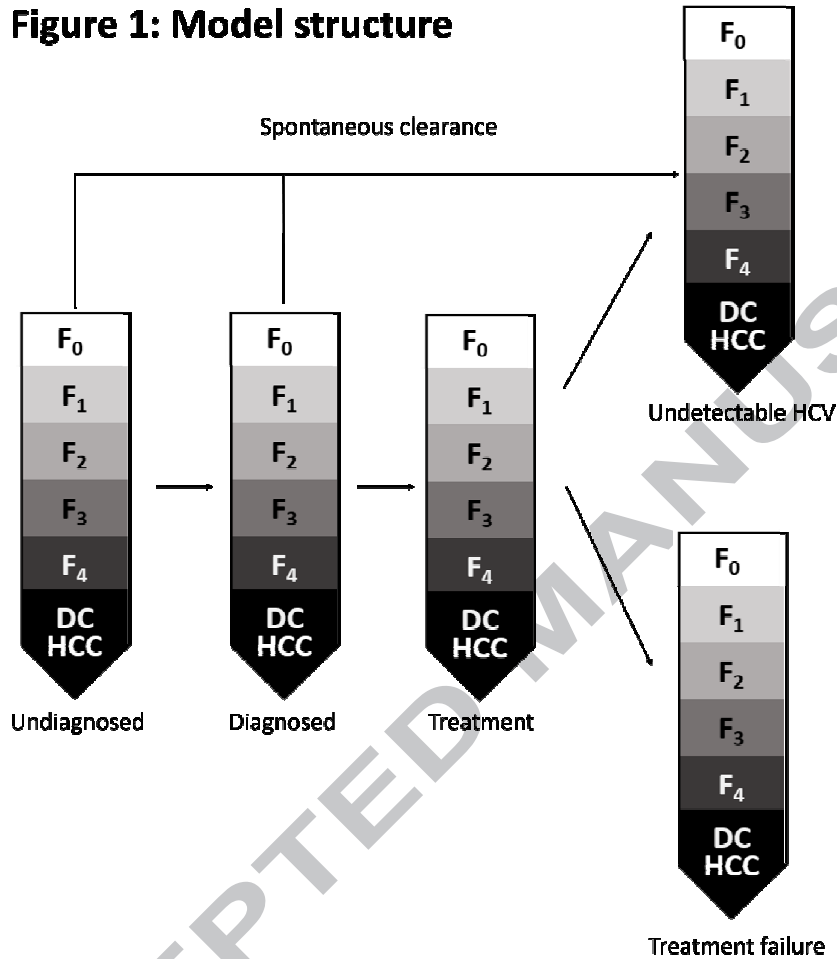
Figure 1: Model structure

Spontaneous clearance

$F_0$
$F_1$
$F_2$
$F_3$
$F_4$
DC HCC

Undetectable HCV

$F_0$
$F_1$
$F_2$
$F_3$
$F_4$
DC HCC

Undiagnosed

$F_0$
$F_1$
$F_2$
$F_3$
$F_4$
DC HCC

Diagnosed

$F_0$
$F_1$
$F_2$
$F_3$
$F_4$
DC HCC

Treatment

$F_0$
$F_1$
$F_2$
$F_3$
$F_4$
DC HCC

Treatment failure

ACCEPTED MANUS